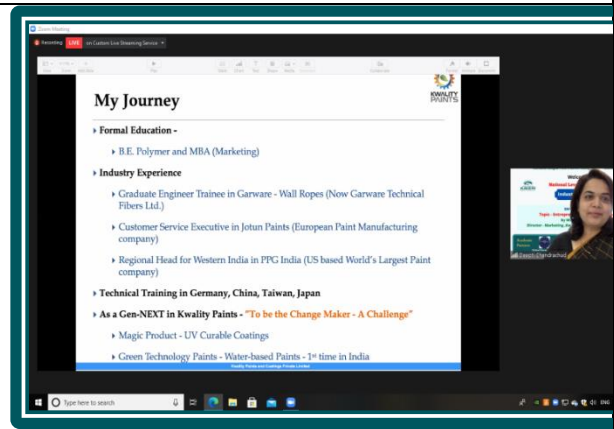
Zoom Meeting

Recording LIVE on Custom Live Streaming Service

My Journey

KWALITY PAINTS

Formal Education -

B.E. Polymer and MBA (Marketing)

Industry Experience

Graduate Engineer Trainee in Garware - Wall Ropes (Now Garware Technical Fibers Ltd.)

Customer Service Executive in Jotun Paints (European Paint Manufacturing company)

Regional Head for Western India in PPG India (US based World's Largest Paint company)

Technical Training in Germany, China, Taiwan, Japan

As a Gen-NEXT in Kwality Paints - "To be the Change Maker - A Challenge"

Magic Product - UV Curable Coatings

Green Technology Paints - Water-based Paints - $1^{st}$ time in India

Kwality Paints and Coatings Private Limited

Welcome

National Level

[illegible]

Swati Chandrachud

Type here to search

ENG